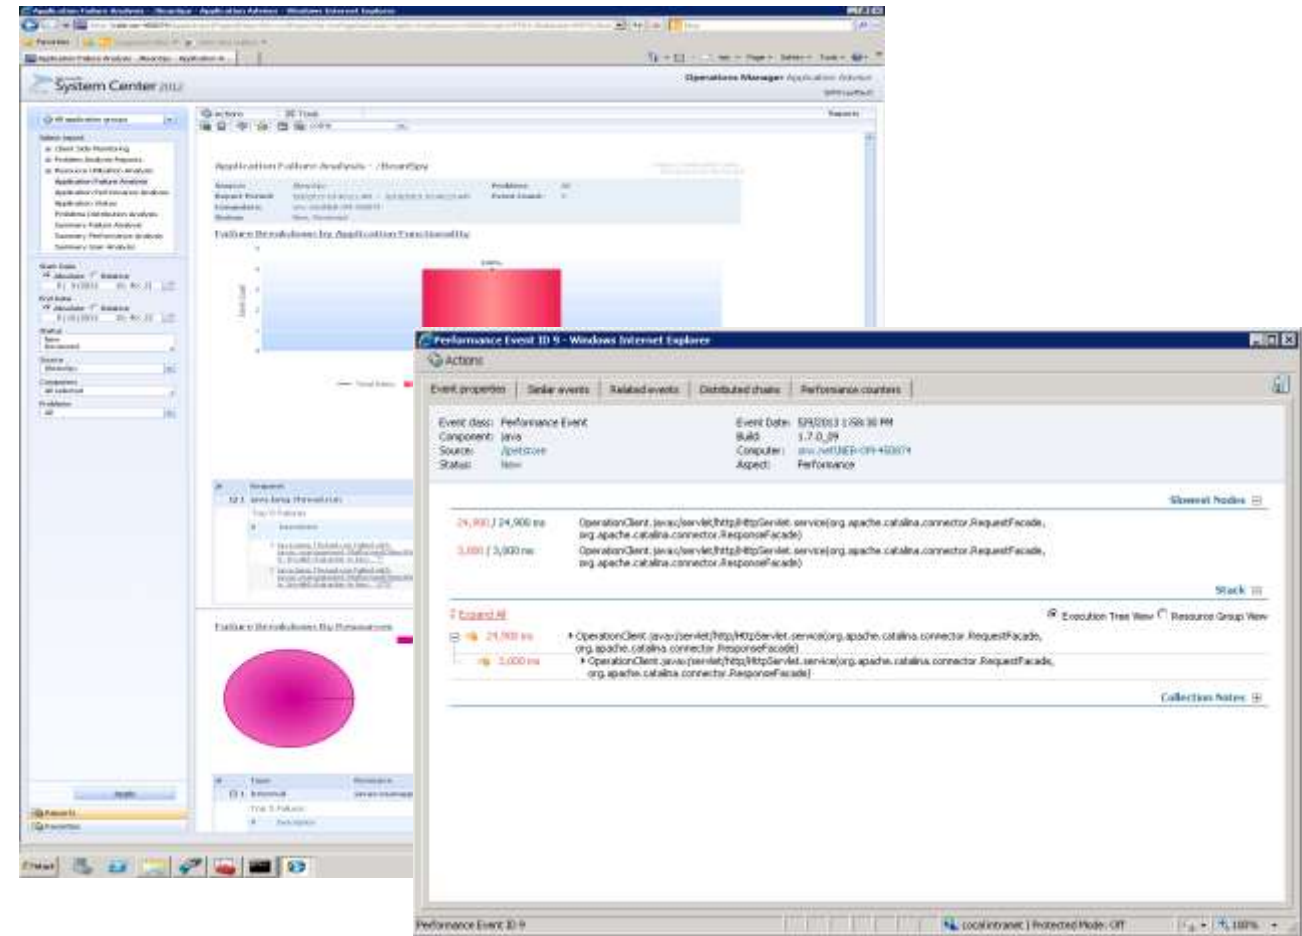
System Center 2012

Operations Manager Application Advisor

Application Failure Analysis - /JBossSpy

Failure Breakdown by Application Functionality

Failure Breakdown by Resources

Performance Event ID 9 - Windows Internet Explorer

Actions

| Event properties | Similar events | Related events | Distributed chains | Performance counters |
|---|---|---|---|---|

Event class: Performance Event
Component: java
Source: Jpetstore
Status: New

Event Date: 5/9/2013 1:58:30 PM
Build: 1.7.0_09
Computer: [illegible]
Aspect: Performance

Slowest Nodes

24,900 / 24,900 ms OperationClient.javax/servlet/http/HttpServlet.service(org.apache.catalina.connector.RequestFacade, org.apache.catalina.connector.ResponseFacade)

3,000 / 3,000 ms OperationClient.javax/servlet/http/HttpServlet.service(org.apache.catalina.connector.RequestFacade, org.apache.catalina.connector.ResponseFacade)

Stack

Expand All

Execution Tree View Resource Group View

24,900 ms OperationClient.javax/servlet/http/HttpServlet.service(org.apache.catalina.connector.RequestFacade, org.apache.catalina.connector.ResponseFacade)

3,000 ms OperationClient.javax/servlet/http/HttpServlet.service(org.apache.catalina.connector.RequestFacade, org.apache.catalina.connector.ResponseFacade)

Collection Notes

Performance Event ID 9

Local intranet | Protected Mode: Off

100%